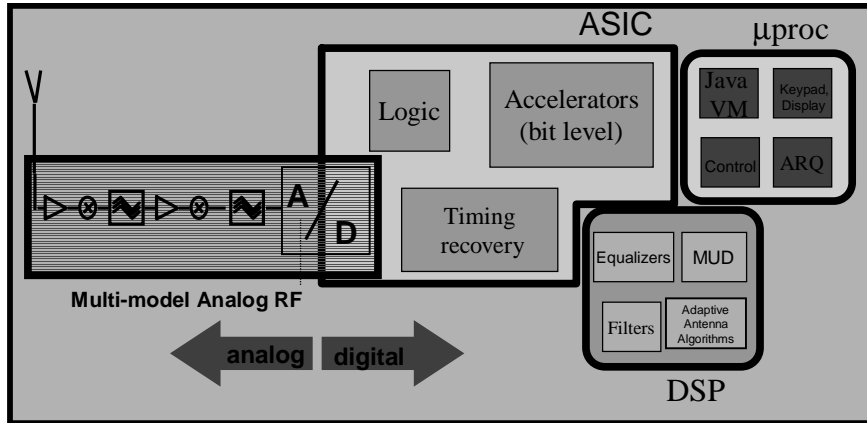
ASIC

μproc

Logic

Accelerators (bit level)

Java VM

Keypad, Display

Control

ARQ

A

D

Timing recovery

Equalizers

MUD

Filters

Adaptive Antenna Algorithms

Multi-model Analog RF

analog

digital

DSP